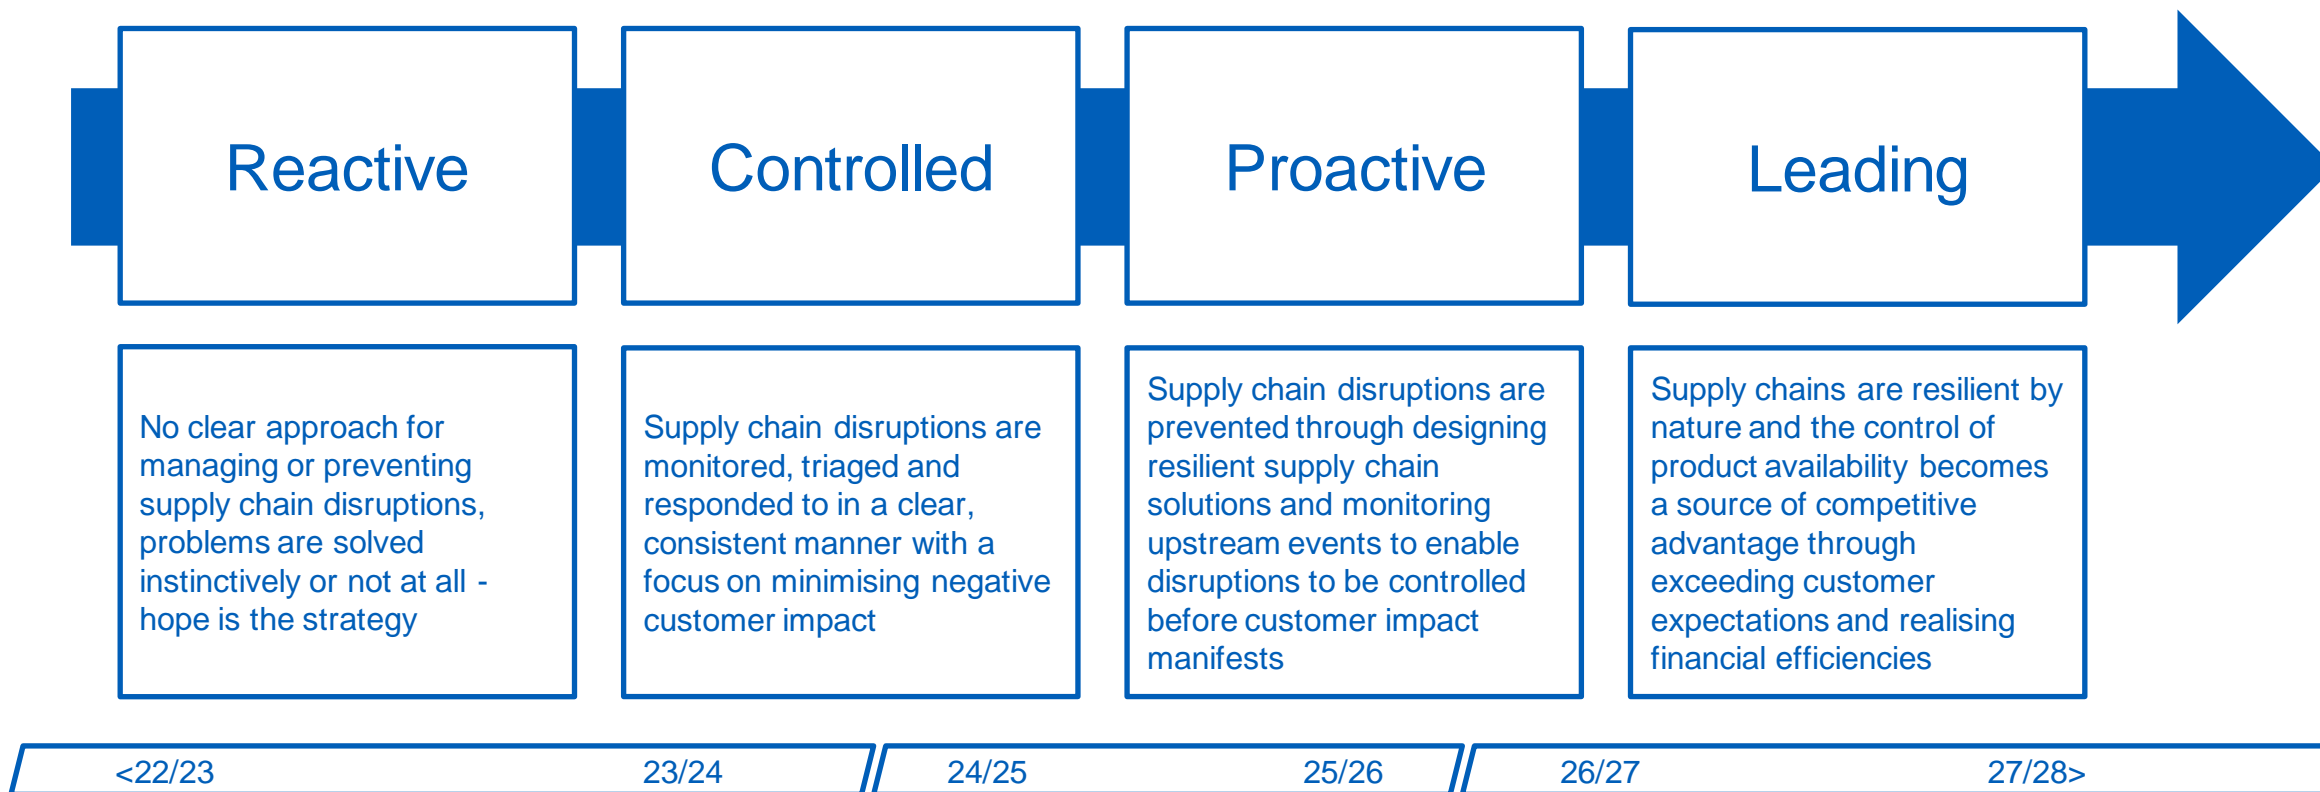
Reactive

Controlled

Proactive

Leading

No clear approach for managing or preventing supply chain disruptions, problems are solved instinctively or not at all - hope is the strategy

Supply chain disruptions are monitored, triaged and responded to in a clear, consistent manner with a focus on minimising negative customer impact

Supply chain disruptions are prevented through designing resilient supply chain solutions and monitoring upstream events to enable disruptions to be controlled before customer impact manifests

Supply chains are resilient by nature and the control of product availability becomes a source of competitive advantage through exceeding customer expectations and realising financial efficiencies

<22/23

23/24

24/25

25/26

26/27

27/28>